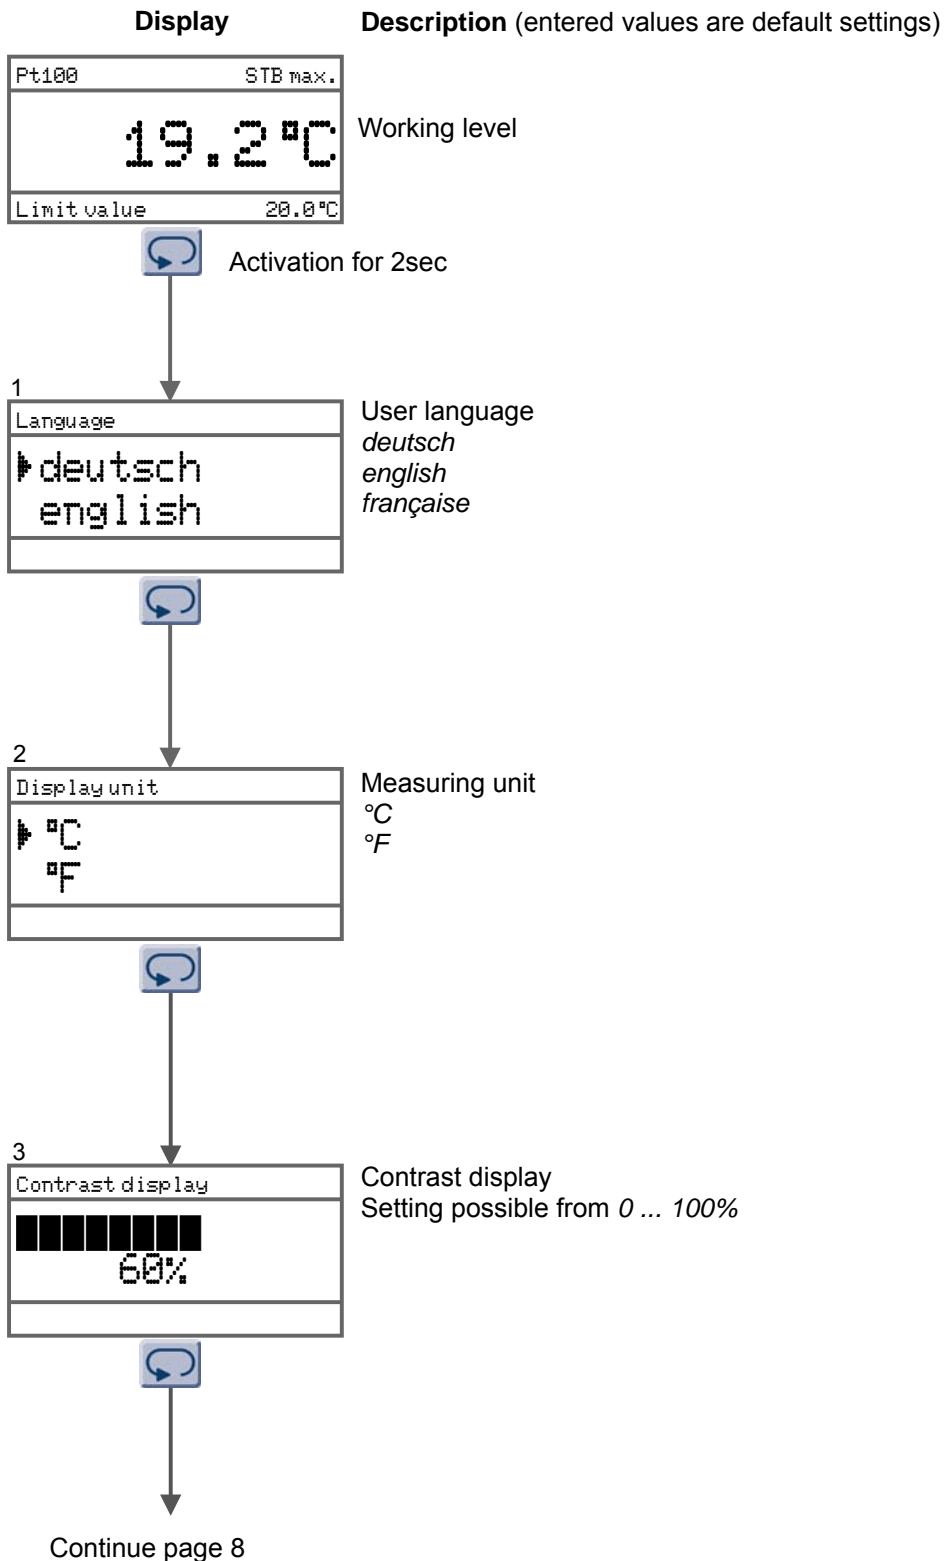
**Display** **Description** (entered values are default settings)

Pt100 STB max.

19.2°C

Limit value 20.0°C

Working level

Activation for 2sec

1

Language

▸deutsch

english

User language
*deutsch*
*english*
*française*

2

Display unit

▸ °C

°F

Measuring unit
*°C*
*°F*

3

Contrast display

60%

Contrast display
Setting possible from *0 ... 100%*

Continue page 8